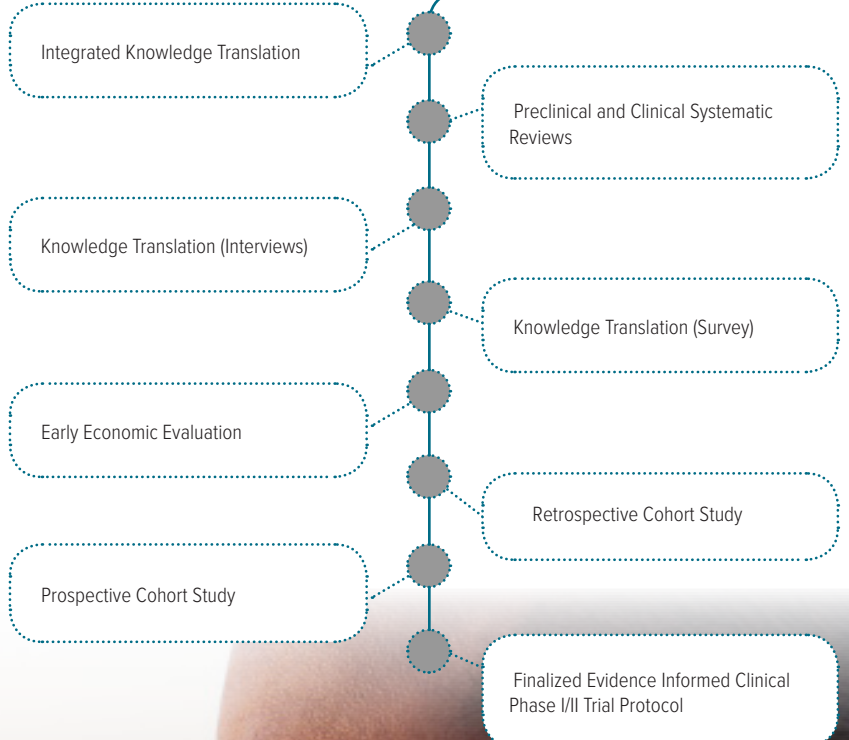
Integrated Knowledge Translation

Preclinical and Clinical Systematic Reviews

Knowledge Translation (Interviews)

Knowledge Translation (Survey)

Early Economic Evaluation

Retrospective Cohort Study

Prospective Cohort Study

Finalized Evidence Informed Clinical Phase I/II Trial Protocol